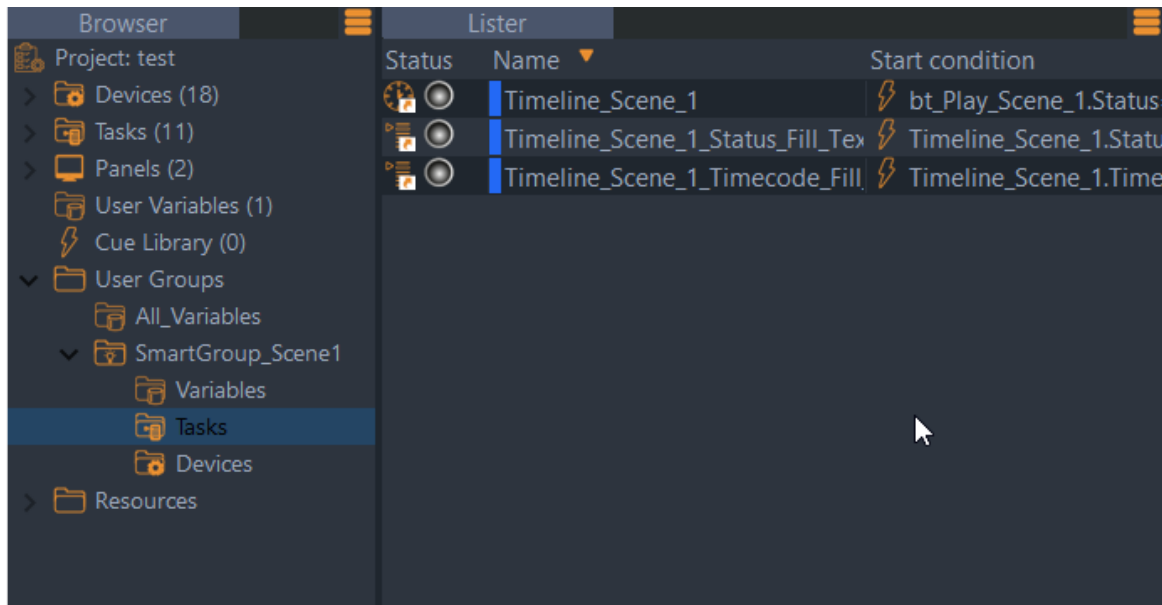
Browser

Project: test
Devices (18)
Tasks (11)
Panels (2)
User Variables (1)
Cue Library (0)
User Groups
All_Variables
SmartGroup_Scene1
Variables
Tasks
Devices
Resources

Lister

| Status | Name | Start condition |
|---|---|---|
| | Timeline_Scene_1 | bt_Play_Scene_1.Status |
| | Timeline_Scene_1_Status_Fill_Tex | Timeline_Scene_1.Statu |
| | Timeline_Scene_1_Timecode_Fill | Timeline_Scene_1.Time |